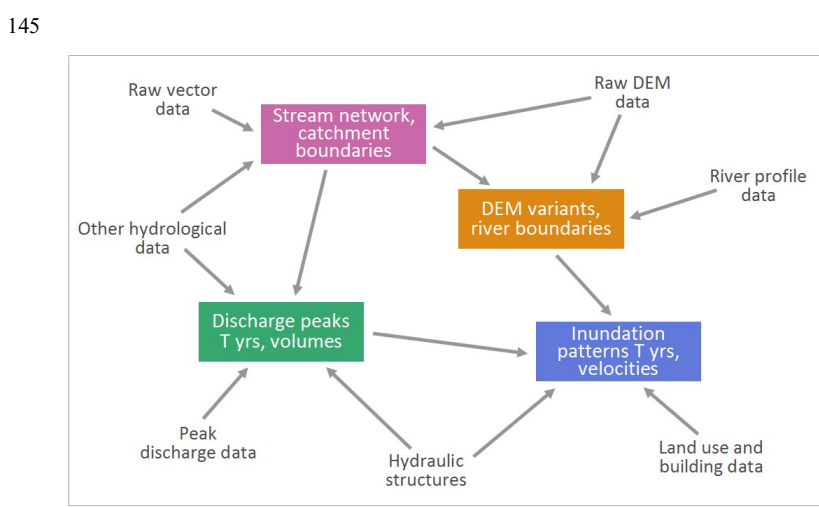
145

Raw vector data

Stream network, catchment boundaries

Raw DEM data

River profile data

DEM variants, river boundaries

Other hydrological data

Discharge peaks T yrs, volumes

Inundation patterns T yrs, velocities

Peak discharge data

Hydraulic structures

Land use and building data